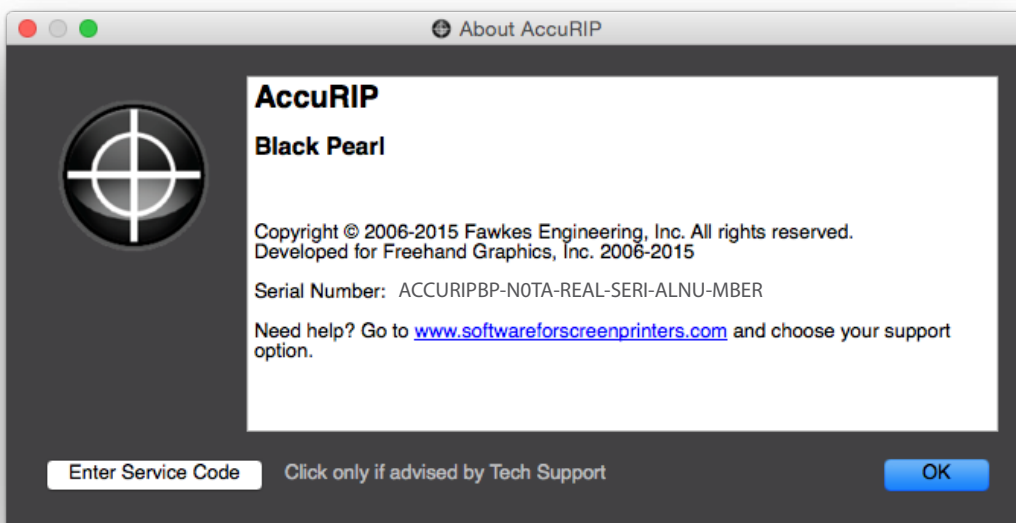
About AccuRIP

AccuRIP

Black Pearl

Copyright © 2006-2015 Fawkes Engineering, Inc. All rights reserved.
Developed for Freehand Graphics, Inc. 2006-2015

Serial Number: ACCURIPBP-N0TA-REAL-SERI-ALNU-MBER

Need help? Go to www.softwareforscreenprinters.com and choose your support option.

Enter Service Code

Click only if advised by Tech Support

OK